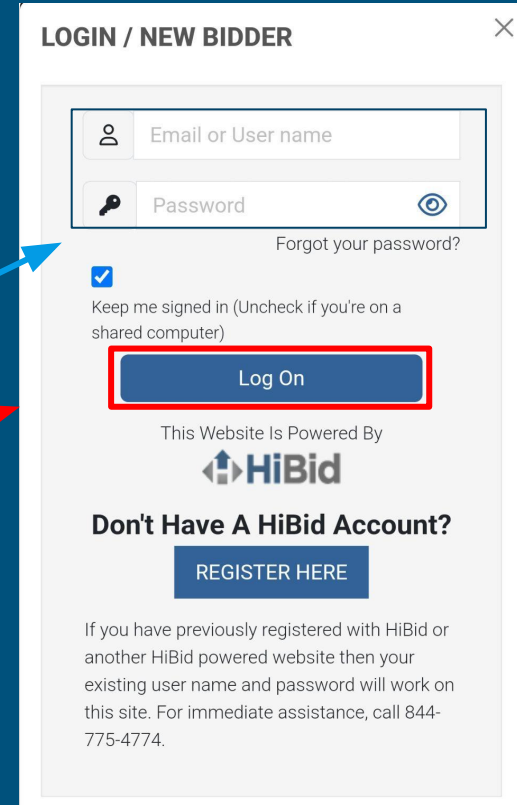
LOGIN / NEW BIDDER

×

Email or User name

Password

Forgot your password?

Keep me signed in (Uncheck if you're on a shared computer)

Log On

This Website Is Powered By

HiBid

Don't Have A HiBid Account?

REGISTER HERE

If you have previously registered with HiBid or another HiBid powered website then your existing user name and password will work on this site. For immediate assistance, call 844-775-4774.